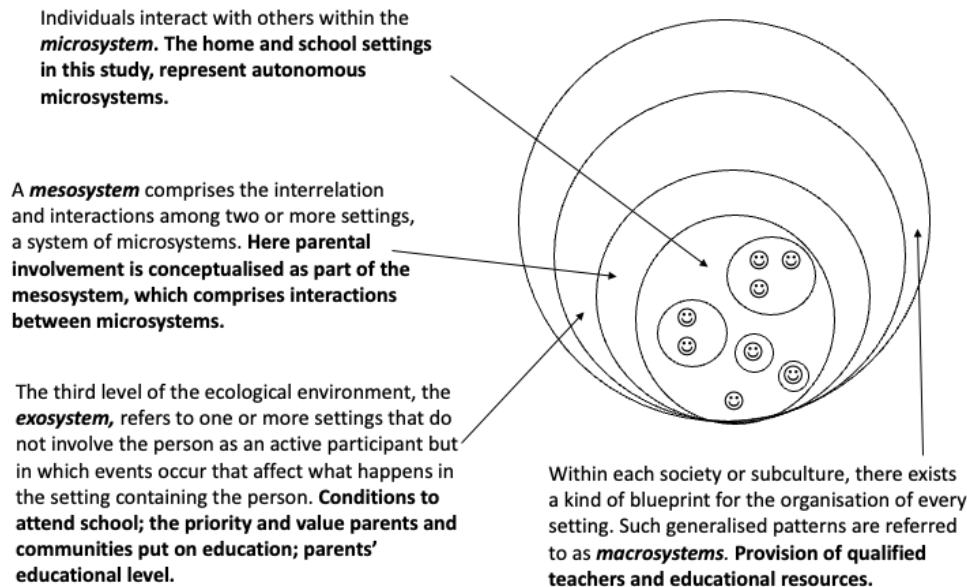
Individuals interact with others within the ***microsystem*. The home and school settings in this study, represent autonomous microsystems.**

A ***mesosystem*** comprises the interrelation and interactions among two or more settings, a system of microsystems. **Here parental involvement is conceptualised as part of the mesosystem, which comprises interactions between microsystems.**

The third level of the ecological environment, the ***exosystem,*** refers to one or more settings that do not involve the person as an active participant but in which events occur that affect what happens in the setting containing the person. **Conditions to attend school; the priority and value parents and communities put on education; parents' educational level.**

Within each society or subculture, there exists a kind of blueprint for the organisation of every setting. Such generalised patterns are referred to as ***macrosystems*. Provision of qualified teachers and educational resources.**